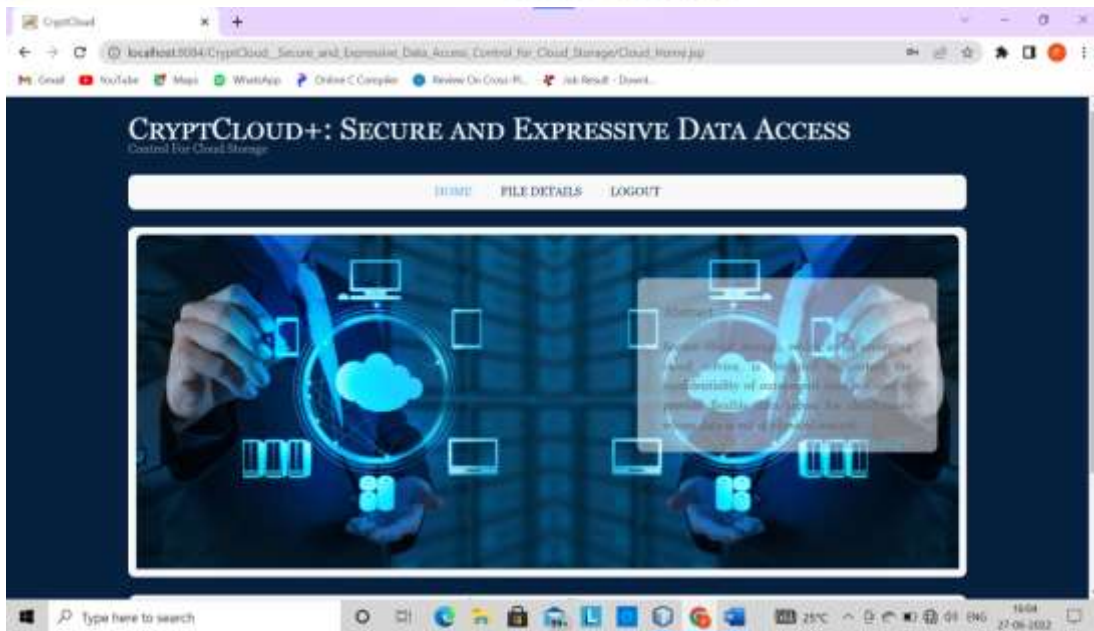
CryptCloud

localhost:8084/CryptCloud_Secure_and_Expressive_Data_Access_Control_for_Cloud_Storage/Cloud_Home.jsp

Gmail YouTube Maps WhatsApp Online C Compiler Review On Cross-Pl... Job Result - Downl...

CRYPTCLOUD+: SECURE AND EXPRESSIVE DATA ACCESS
Control For Cloud Storage

HOME FILE DETAILS LOGOUT

Abstract

Secure cloud storage, which is an emerging cloud service, is designed to protect the confidentiality of outsourced data but also to provide flexible data access for cloud users whose data is out of physical control.

Type here to search

25°C ENG 16:04 27-06-2022